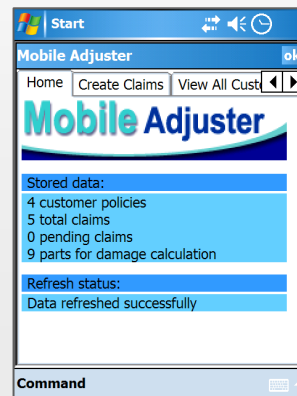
Start

Mobile Adjuster ok

Home Create Claims View All Cust

Mobile Adjuster

Stored data:
4 customer policies
5 total claims
0 pending claims
9 parts for damage calculation

Refresh status:
Data refreshed successfully

Command